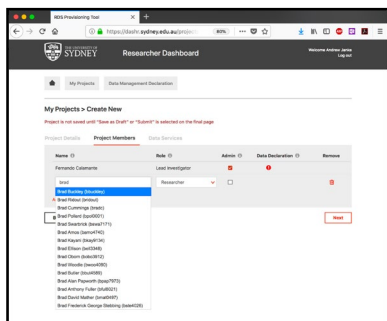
RDS Provisioning Tool
https://dashr.sydney.edu.au/proje
80%
THE UNIVERSITY OF SYDNEY
Researcher Dashboard
Welcome Andrew Jarres
Log out
My Projects
Data Management Declaration
My Projects > Create New
Project is not saved until "Save as Draft" or "Submit" is selected on the final page
Project Details
Project Members
Data Services

| Name | Role | Admin | Data Declaration | Remove |
|---|---|---|---|---|
| Fernando Calamante | Lead Investigator | | | |
| brad | Researcher | | | |

Brad Buckley (bbuckley)
Brad Ridout (bridout)
Brad Cummings (bradc)
Brad Pollard (bpol0601)
Brad Swarbrick (bswa7171)
Brad Amos (bamo4740)
Brad Kayam (bkay8134)
Brad Ellison (bell3348)
Brad Olsen (bols0912)
Brad Woodle (bwoo4090)
Brad Butler (bbut4589)
Brad Alan Papworth (bpap7973)
Brad Anthony Fuller (bful8021)
Brad David Mather (bmat0497)
Brad Frederick George Stebbing (bste4026)
Next